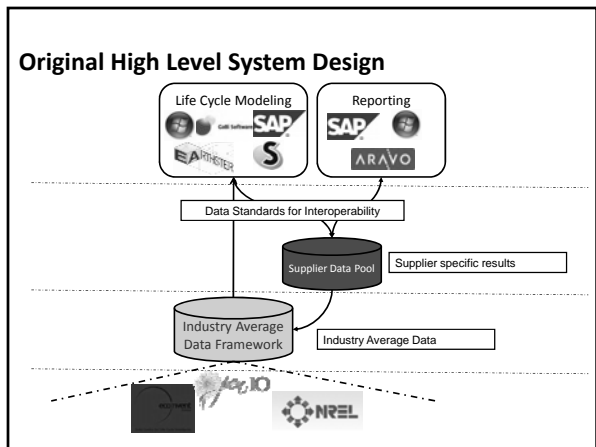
Original High Level System Design

Life Cycle Modeling

GaBi Software

SAP

EARTHSTER

S

Reporting

SAP

ARAVO

Data Standards for Interoperability

Supplier Data Pool

Supplier specific results

Industry Average Data Framework

Industry Average Data

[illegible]

IO

NREL